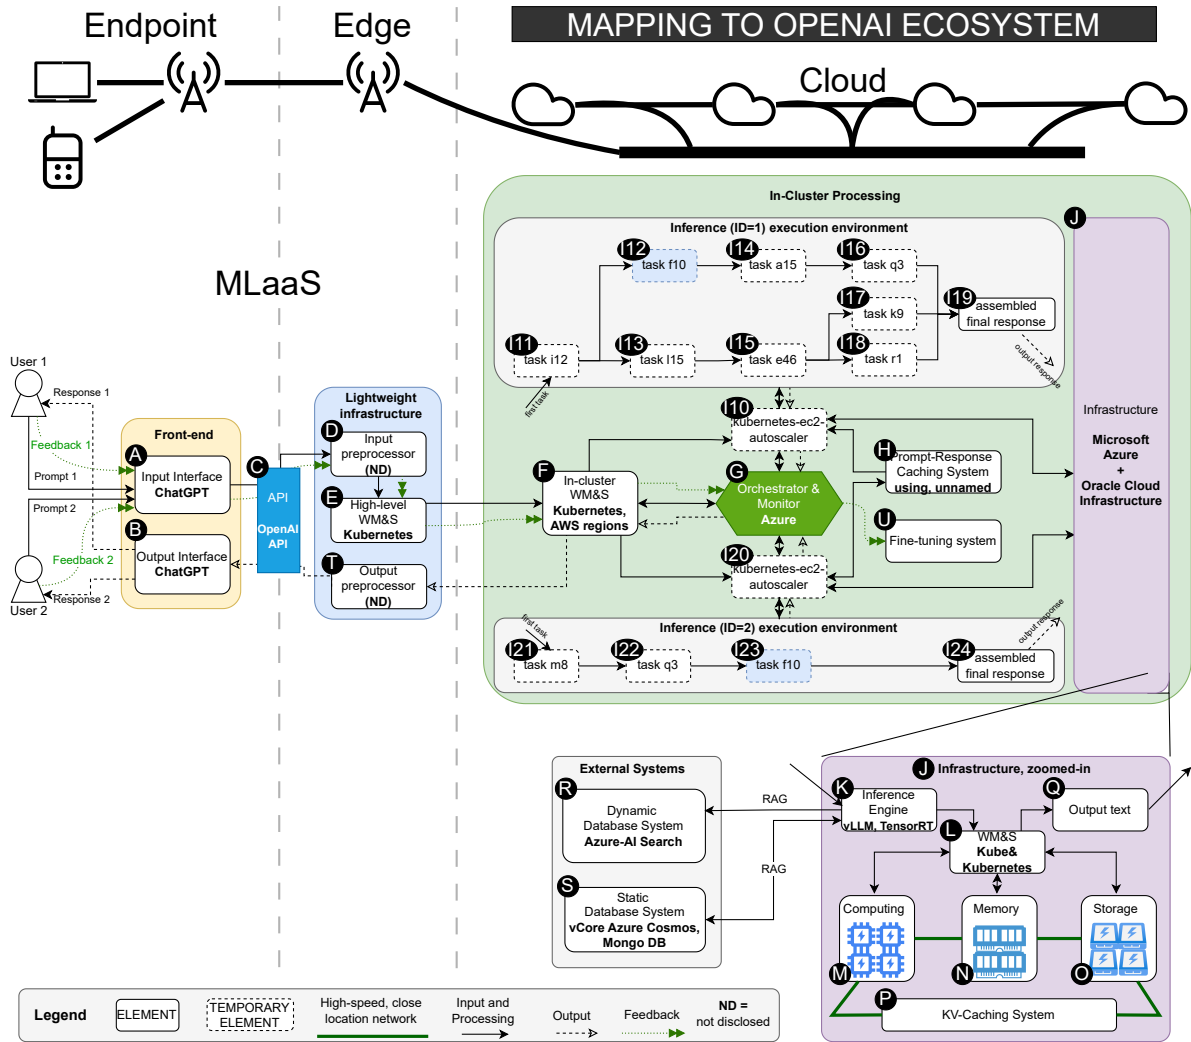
Endpoint

Edge

MAPPING TO OPENAI ECOSYSTEM

Cloud

MLaaS

In-Cluster Processing

Inference (ID=1) execution environment

I12 task f10

I14 task a15

I16 task q3

I17 task k9

I19 assembled final response

I11 task i12

I13 task l15

I15 task e46

I18 task r1

first task

output response

J

Infrastructure

Microsoft Azure + Oracle Cloud Infrastructure

I10 kubernetes-ec2-autoscaler

H Prompt-Response Caching System using, unnamed

F In-cluster WM&S Kubernetes, AWS regions

G Orchestrator & Monitor Azure

U Fine-tuning system

I20 kubernetes-ec2-autoscaler

Inference (ID=2) execution environment

first task

output response

I21 task m8

I22 task q3

I23 task f10

I24 assembled final response

User 1

Response 1

Feedback 1

Prompt 1

Prompt 2

Feedback 2

User 2

Response 2

Front-end

A Input Interface ChatGPT

B Output Interface ChatGPT

C API OpenAI API

Lightweight infrastructure

D Input preprocessor (ND)

E High-level WM&S Kubernetes

T Output preprocessor (ND)

External Systems

R Dynamic Database System Azure-AI Search

S Static Database System vCore Azure Cosmos, Mongo DB

RAG

RAG

J Infrastructure, zoomed-in

K Inference Engine vLLM, TensorRT

Q Output text

L WM&S Kube& Kubernetes

Computing

Memory

Storage

M

N

O

P KV-Caching System

Legend

ELEMENT

TEMPORARY ELEMENT

High-speed, close location network

Input and Processing

Output

Feedback

ND = not disclosed